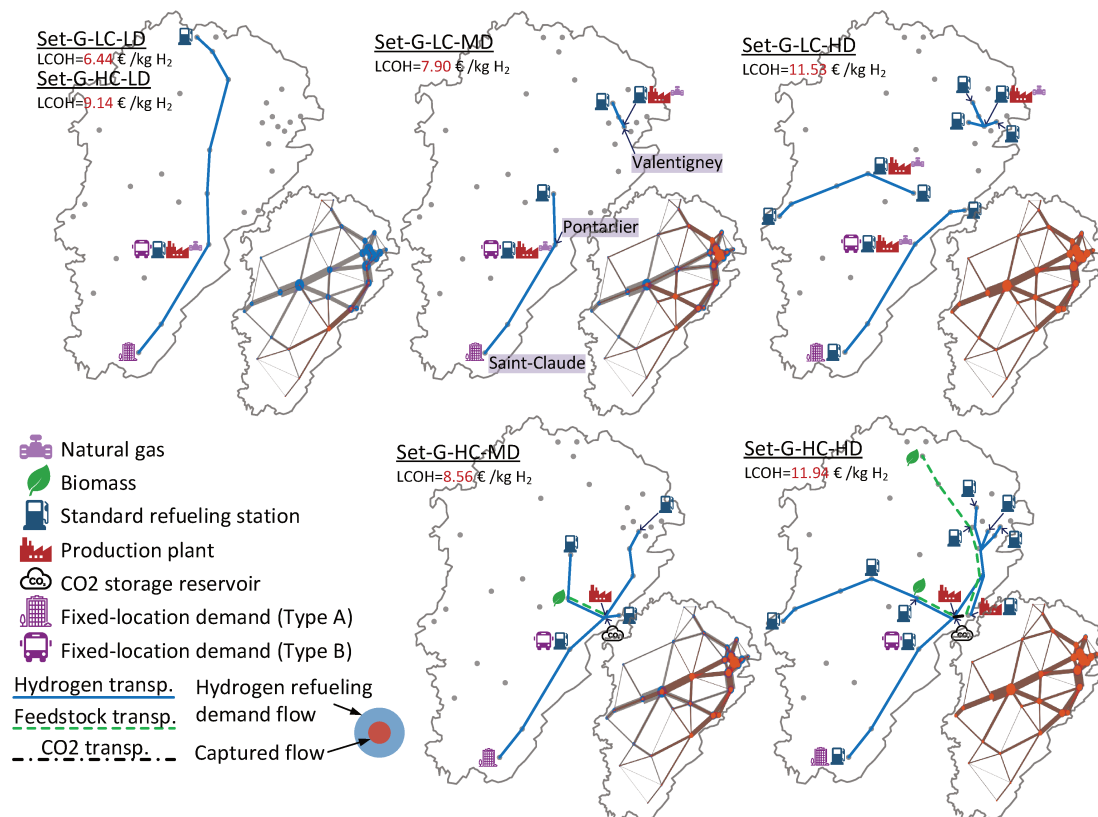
Set-G-LC-LD
LCOH=6.44 € /kg $H_2$
Set-G-HC-LD
LCOH=9.14 € /kg $H_2$

Set-G-LC-MD
LCOH=7.90 € /kg $H_2$

Valentigney
Pontarlier
Saint-Claude

Set-G-LC-HD
LCOH=11.53 € /kg $H_2$

Natural gas
Biomass
Standard refueling station
Production plant
CO2 storage reservoir
Fixed-location demand (Type A)
Fixed-location demand (Type B)
Hydrogen transp.
Feedstock transp.
CO2 transp.
Hydrogen refueling demand flow
Captured flow

Set-G-HC-MD
LCOH=8.56 € /kg $H_2$

Set-G-HC-HD
LCOH=11.94 € /kg $H_2$